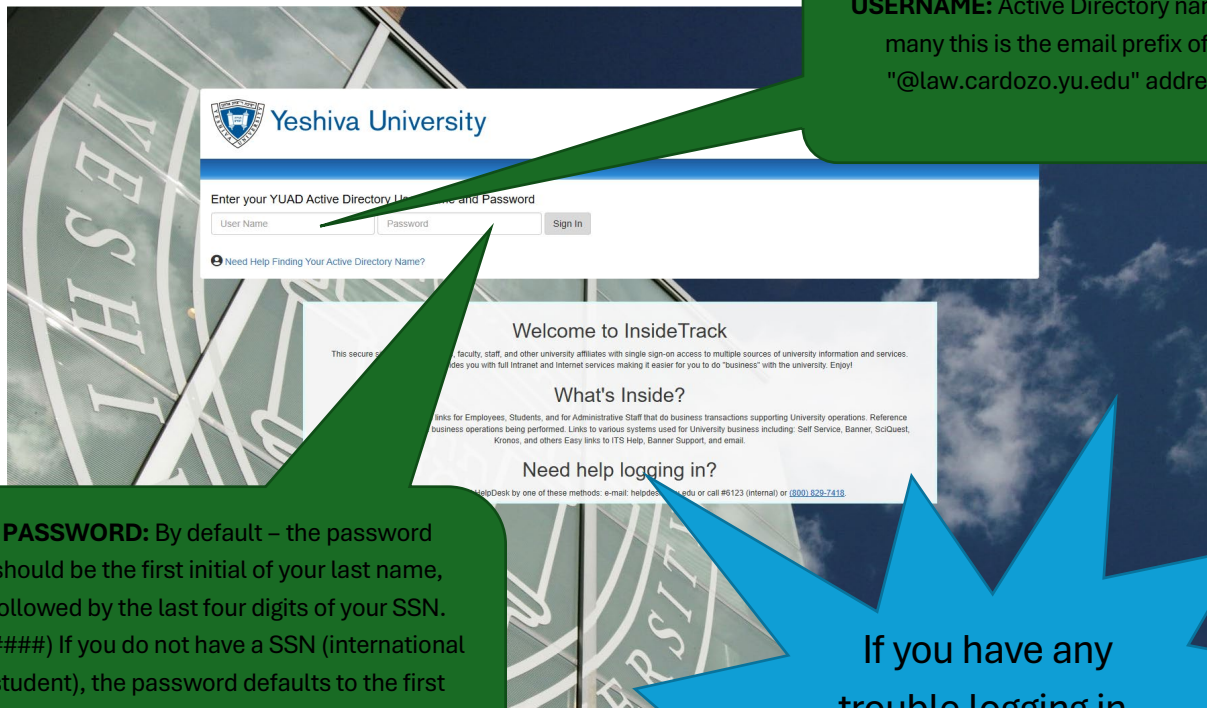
USERNAME: Active Directory nar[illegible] many this is the email prefix of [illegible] "@law.cardozo.yu.edu" addre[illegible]

Yeshiva University

Enter your YUAD Active Directory U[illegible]e and Password

User Name

Password

Sign In

Need Help Finding Your Active Directory Name?

Welcome to InsideTrack

This secure s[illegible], faculty, staff, and other university affiliates with single sign-on access to multiple sources of university information and services. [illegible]ides you with full Intranet and Internet services making it easier for you to do "business" with the university. Enjoy!

What's Inside?

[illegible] links for Employees, Students, and for Administrative Staff that do business transactions supporting University operations. Reference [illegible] business operations being performed. Links to various systems used for University business including: Self Service, Banner, SciQuest, Kronos, and others Easy links to ITS Help, Banner Support, and email.

Need help logging in?

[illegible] HelpDesk by one of these methods: e-mail: helpdes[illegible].edu or call #6123 (internal) or (800) 829-7418.

PASSWORD: By default – the password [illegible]hould be the first initial of your last name, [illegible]ollowed by the last four digits of your SSN. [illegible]###) If you do not have a SSN (international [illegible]tudent), the password defaults to the first

If you have any trouble logging in